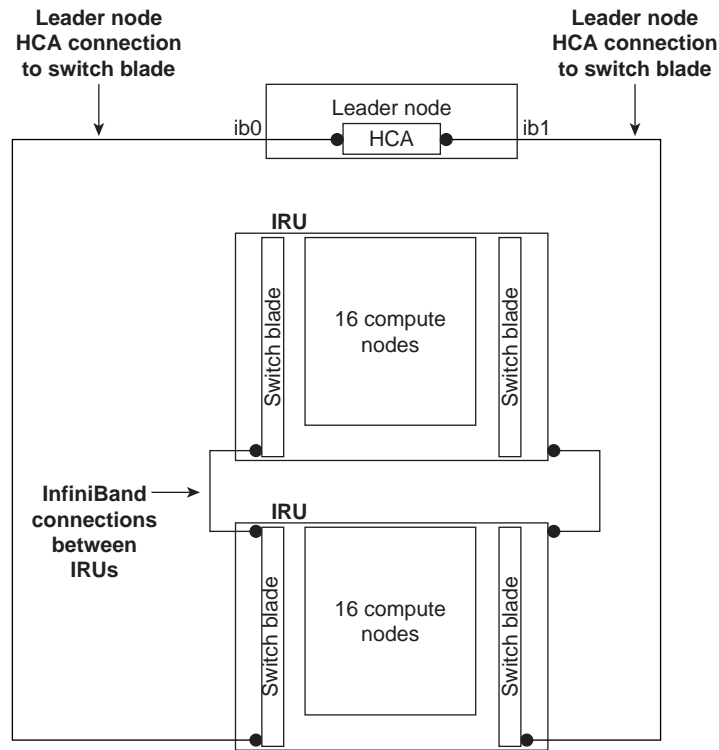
Leader node HCA connection to switch blade

Leader node HCA connection to switch blade

ib0

Leader node

HCA

ib1

IRU

Switch blade

16 compute nodes

Switch blade

InfiniBand connections between IRUs

IRU

Switch blade

16 compute nodes

Switch blade